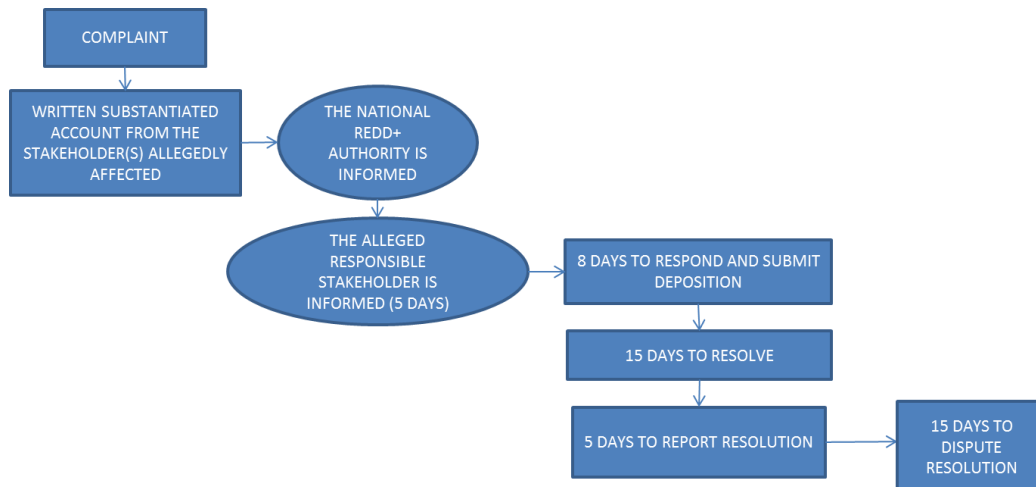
COMPLAINT

WRITTEN SUBSTANTIATED ACCOUNT FROM THE STAKEHOLDER(S) ALLEGEDLY AFFECTED

THE NATIONAL REDD+ AUTHORITY IS INFORMED

THE ALLEGED RESPONSIBLE STAKEHOLDER IS INFORMED (5 DAYS)

8 DAYS TO RESPOND AND SUBMIT DEPOSITION

15 DAYS TO RESOLVE

5 DAYS TO REPORT RESOLUTION

15 DAYS TO DISPUTE RESOLUTION